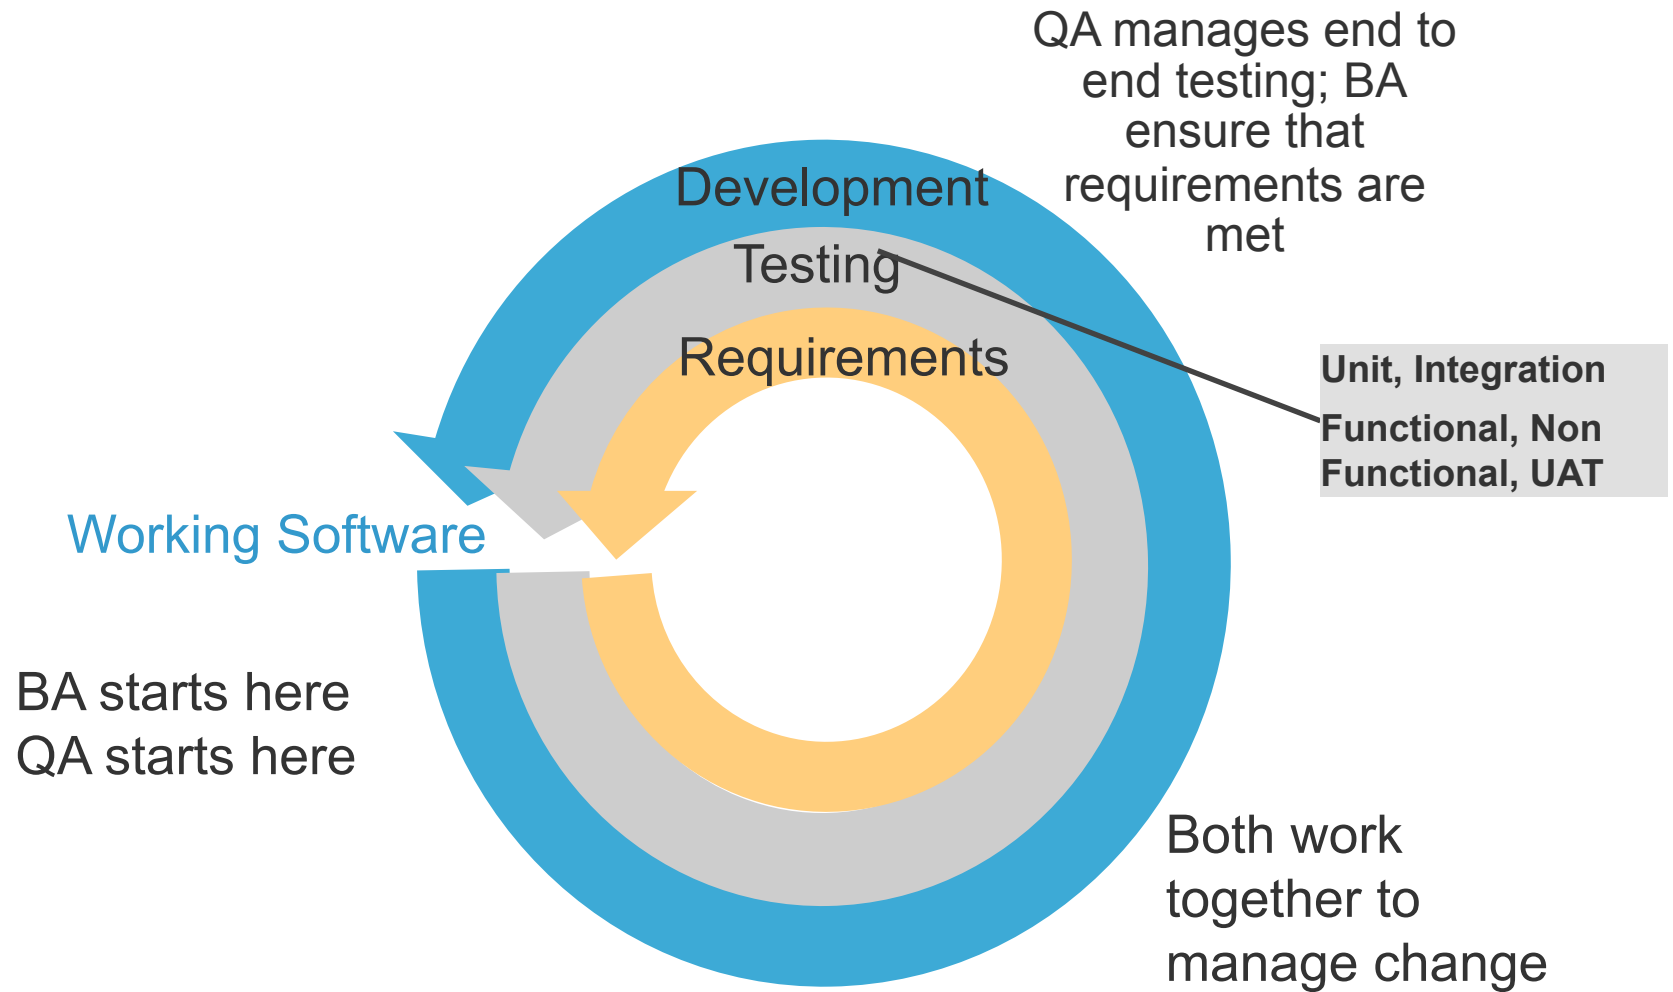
QA manages end to end testing; BA ensure that requirements are met

Development

Testing

Requirements

Unit, Integration

Functional, Non Functional, UAT

Working Software

BA starts here
QA starts here

Both work together to manage change